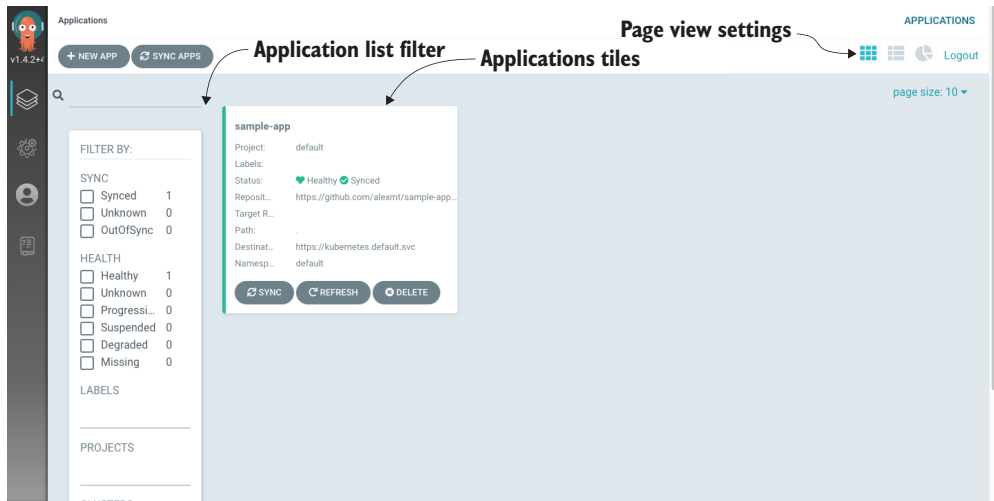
v1.4.2+

Applications

APPLICATIONS

Page view settings

+ NEW APP

SYNC APPS

Application list filter

Applications tiles

Logout

page size: 10

FILTER BY:

SYNC

Synced 1

Unknown 0

OutOfSync 0

HEALTH

Healthy 1

Unknown 0

Progressi... 0

Suspended 0

Degraded 0

Missing 0

LABELS

PROJECTS

sample-app

Project: default

Labels:

Status: Healthy Synced

Reposit... https://github.com/alexmt/sample-app...

Target R...

Path: .

Destinat... https://kubernetes.default.svc

Namesp... default

SYNC

REFRESH

DELETE